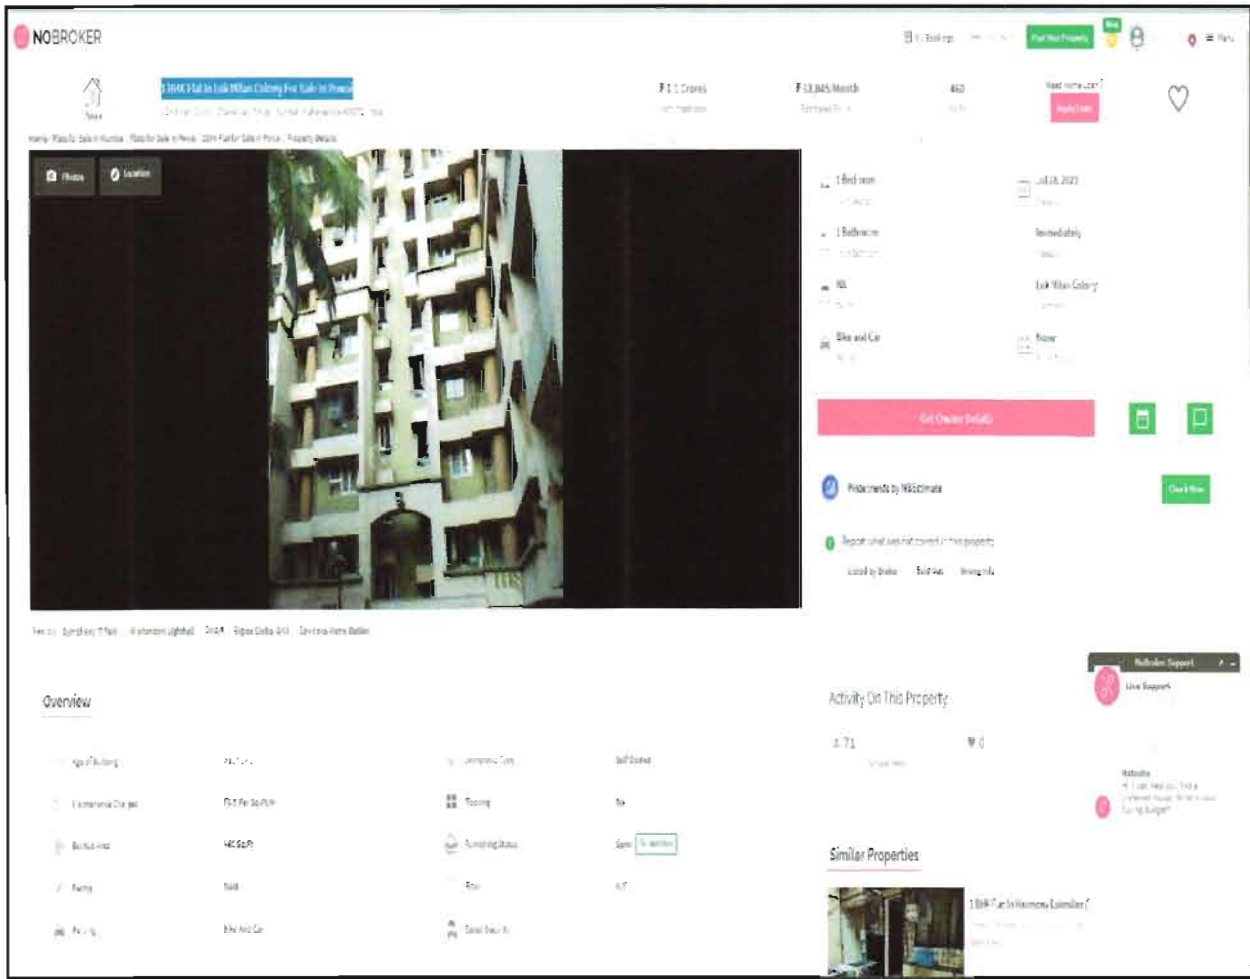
NOBROKER

Post Your Property

Menu

1 BHK Flat In Lok Milan Colony For Sale In Powai

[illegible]

₹ 1.1 Crores

₹ 13,845/Month

460

Need Home Loan?

Apply Now

Photos

Location

1 Bedroom

Jul 28, 2021

1 Bathroom

Immediately

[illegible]

Lok Milan Colony

Bike and Car

None

Get Owner Details

Price trends by NBEstimate

Check Now

Report what was not correct in this property

Listed by Broker

Sold Out

Wrong Info

Overview

Activity On This Property

71

0

NoBroker Support

Live Support

Similar Properties

1 BHK Flat In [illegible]

Age of Building

Maintenance Charges

Built Up Area

460 Sq.Ft

Facing

Parking

Bike And Car

Flooring

Furnishing Status

Floor

Gated Security